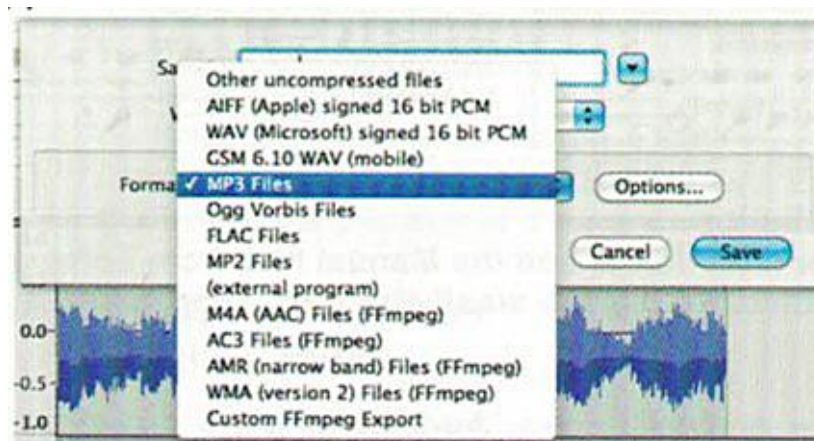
Sa

W

Forma

Other uncompressed files
AIFF (Apple) signed 16 bit PCM
WAV (Microsoft) signed 16 bit PCM
GSM 6.10 WAV (mobile)
✓ MP3 Files
Ogg Vorbis Files
FLAC Files
MP2 Files
(external program)
M4A (AAC) Files (FFmpeg)
AC3 Files (FFmpeg)
AMR (narrow band) Files (FFmpeg)
WMA (version 2) Files (FFmpeg)
Custom FFmpeg Export

Options...

Cancel

Save

0.0-

-0.5

-1.0